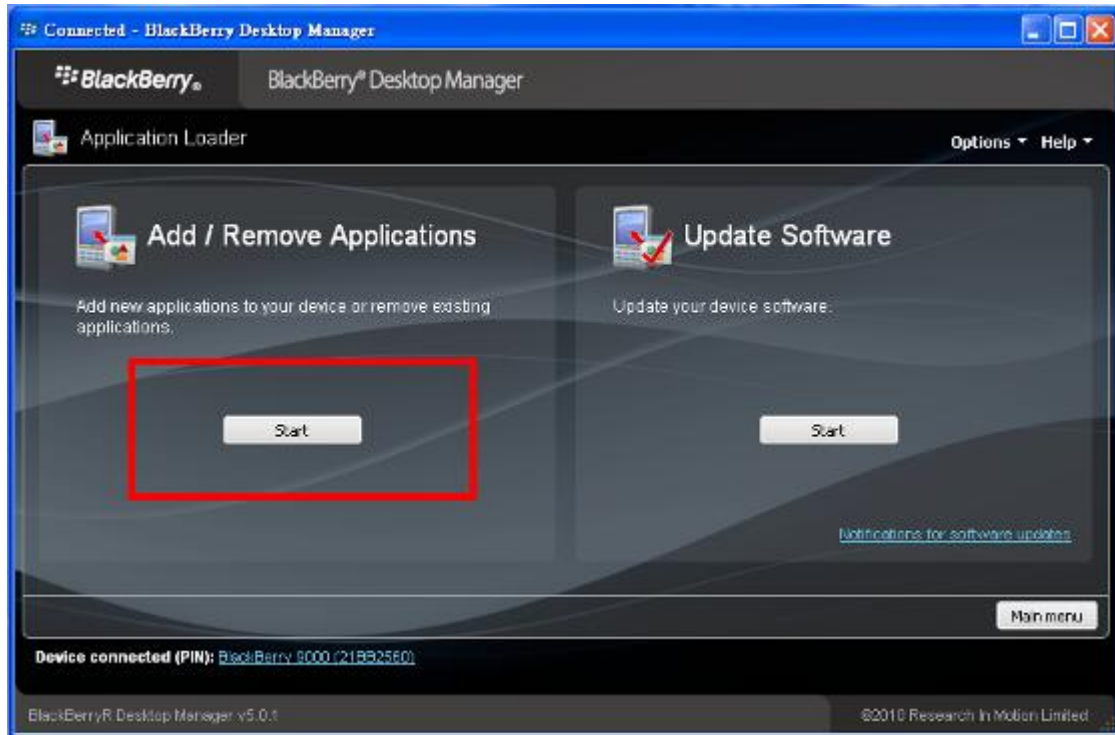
Connected - BlackBerry Desktop Manager

BlackBerry.

BlackBerry® Desktop Manager

Application Loader

Options ▾ Help ▾

Add / Remove Applications

Add new applications to your device or remove existing applications.

Start

Update Software

Update your device software.

Start

Notifications for software updates

Main menu

Device connected (PIN): BlackBerry 9000 (21BB2560)

BlackBerryR Desktop Manager v5.0.1

©2010 Research In Motion Limited